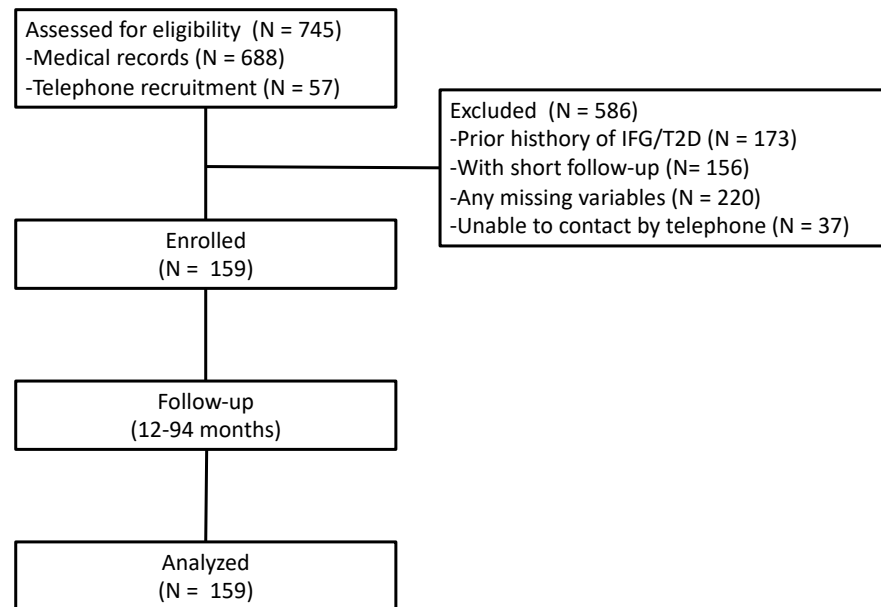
Assessed for eligibility (N = 745)
-Medical records (N = 688)
-Telephone recruitment (N = 57)

Excluded (N = 586)
-Prior histhory of IFG/T2D (N = 173)
-With short follow-up (N= 156)
-Any missing variables (N = 220)
-Unable to contact by telephone (N = 37)

Enrolled
(N = 159)

Follow-up
(12-94 months)

Analyzed
(N = 159)